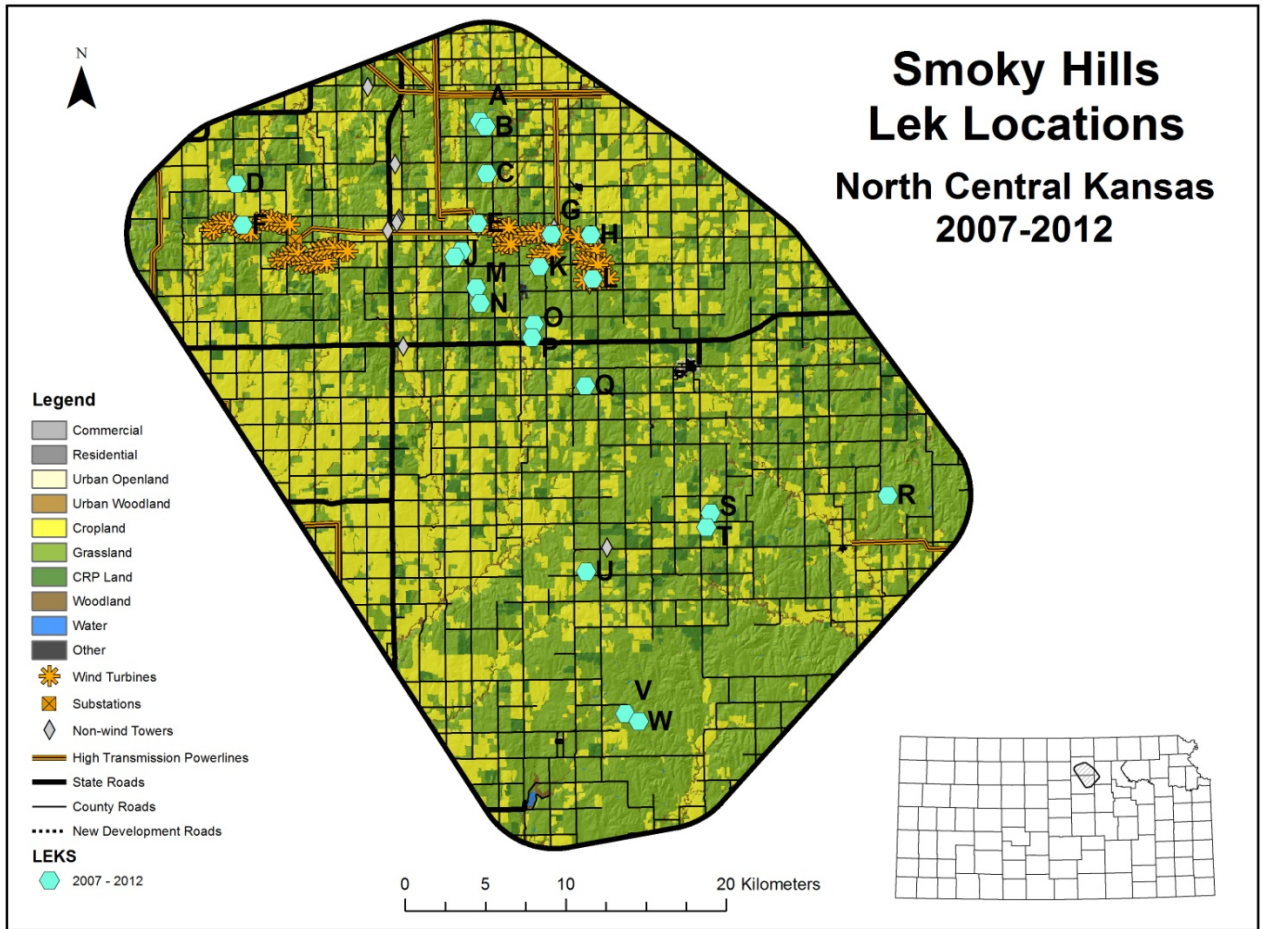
N

Smoky Hills Lek Locations

North Central Kansas 2007-2012

A
B
C
D
E
F
G
H
J
K
L
M
N
O
P
Q
R
S
T
U
V
W

Legend
Commercial
Residential
Urban Openland
Urban Woodland
Cropland
Grassland
CRP Land
Woodland
Water
Other
Wind Turbines
Substations
Non-wind Towers
High Transmission Powerlines
State Roads
County Roads
New Development Roads
LEKS
2007 - 2012

0 5 10 20 Kilometers